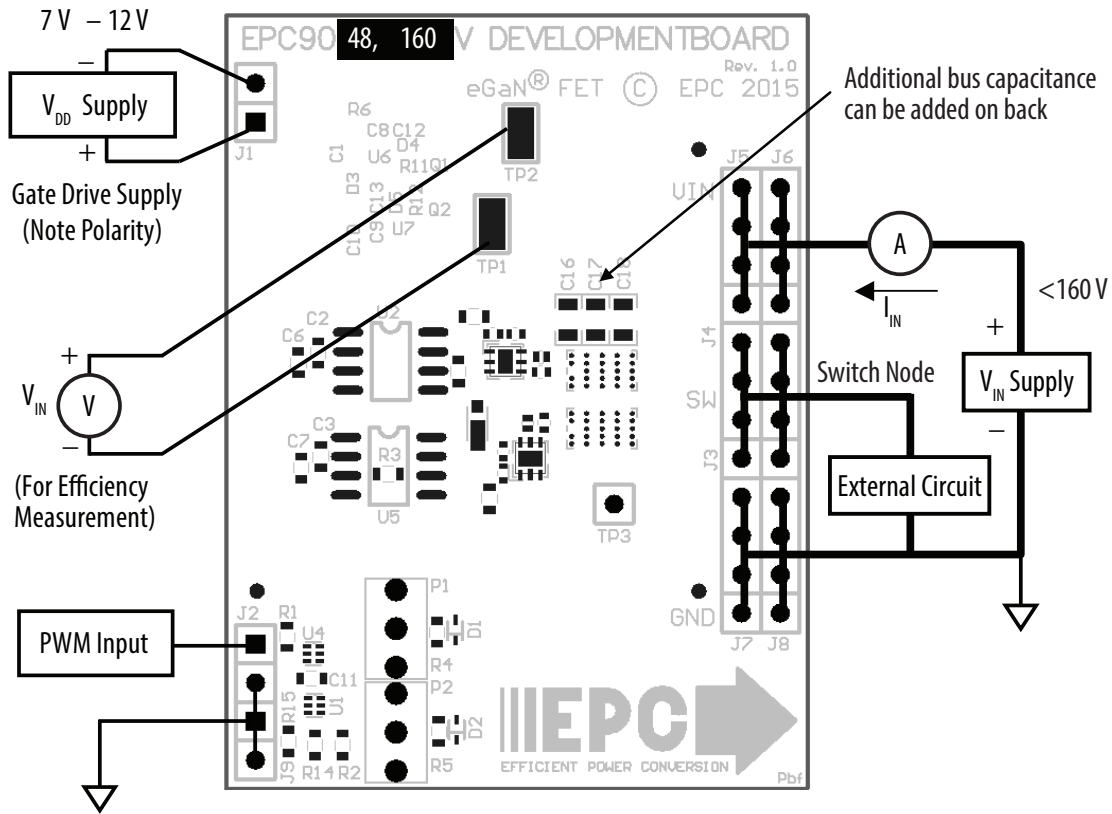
7 V – 12 V

–

$V_{DD}$ Supply

+

Gate Drive Supply (Note Polarity)

EPC90 48, 160 V DEVELOPMENTBOARD

Rev. 1.0

eGaN® FET © EPC 2015

Additional bus capacitance can be added on back

J1

R6

C8 C12

C1

U6

D4

R11 Q1

D3

C13

R12

Q2

C10

C9

U7

TP2

TP1

C16 C17 C18

J5 J6

VIN

A

$I_{IN}$

<160 V

+

$V_{IN}$ Supply

–

J4

SW

Switch Node

J3

External Circuit

+

$V_{IN}$

V

–

(For Efficiency Measurement)

C2

C6

U2

C3

C7

R3

U5

TP3

GND

J7 J8

J2

R1

U4

PWM Input

C11

R15

U1

J9

R14 R2

P1

D1

R4

P2

D2

R5

EPC

EFFICIENT POWER CONVERSION

Pbf